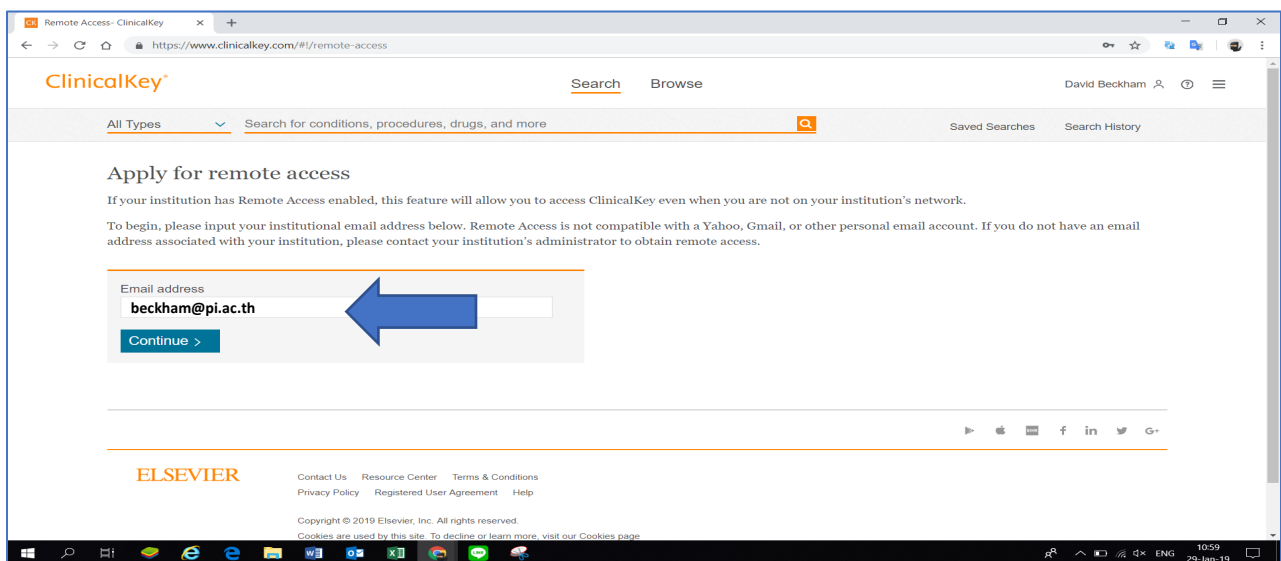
CK Remote Access- ClinicalKey ×  +

https://www.clinicalkey.com/#!/remote-access

ClinicalKey®

Search   Browse

David Beckham

All Types   Search for conditions, procedures, drugs, and more

Saved Searches   Search History

Apply for remote access

If your institution has Remote Access enabled, this feature will allow you to access ClinicalKey even when you are not on your institution's network.

To begin, please input your institutional email address below. Remote Access is not compatible with a Yahoo, Gmail, or other personal email account. If you do not have an email address associated with your institution, please contact your institution's administrator to obtain remote access.

Email address

beckham@pi.ac.th

Continue >

ELSEVIER

Contact Us   Resource Center   Terms & Conditions

Privacy Policy   Registered User Agreement   Help

Copyright © 2019 Elsevier, Inc. All rights reserved.

Cookies are used by this site. To decline or learn more, visit our Cookies page

ENG   10:59   29-Jan-19